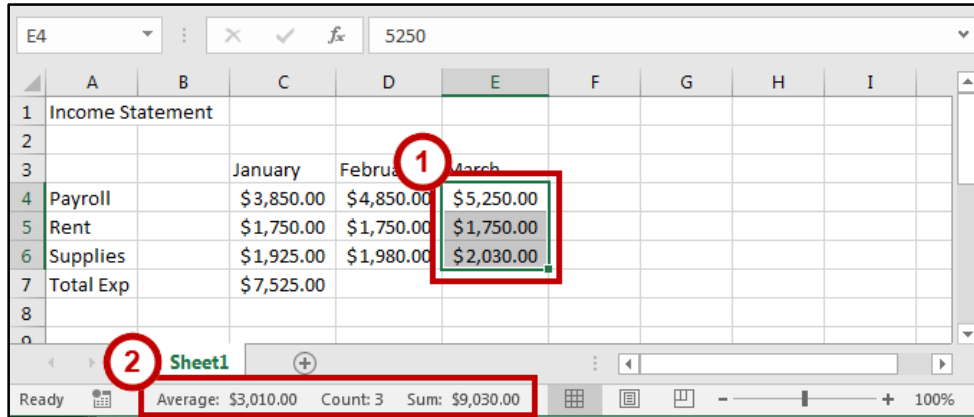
E4 | $f_x$ | 5250

| | A | B | C | D | E | F | G | H | I |
|---|---|---|---|---|---|---|---|---|---|
| 1 | Income Statement | | | | | | | | |
| 2 | | | | | | | | | |
| 3 | | | January | Februa | March | | | | |
| 4 | Payroll | | $3,850.00 | $4,850.00 | $5,250.00 | | | | |
| 5 | Rent | | $1,750.00 | $1,750.00 | $1,750.00 | | | | |
| 6 | Supplies | | $1,925.00 | $1,980.00 | $2,030.00 | | | | |
| 7 | Total Exp | | $7,525.00 | | | | | | |
| 8 | | | | | | | | | |

1

2

Sheet1

Ready | Average: $3,010.00 | Count: 3 | Sum: $9,030.00 | 100%